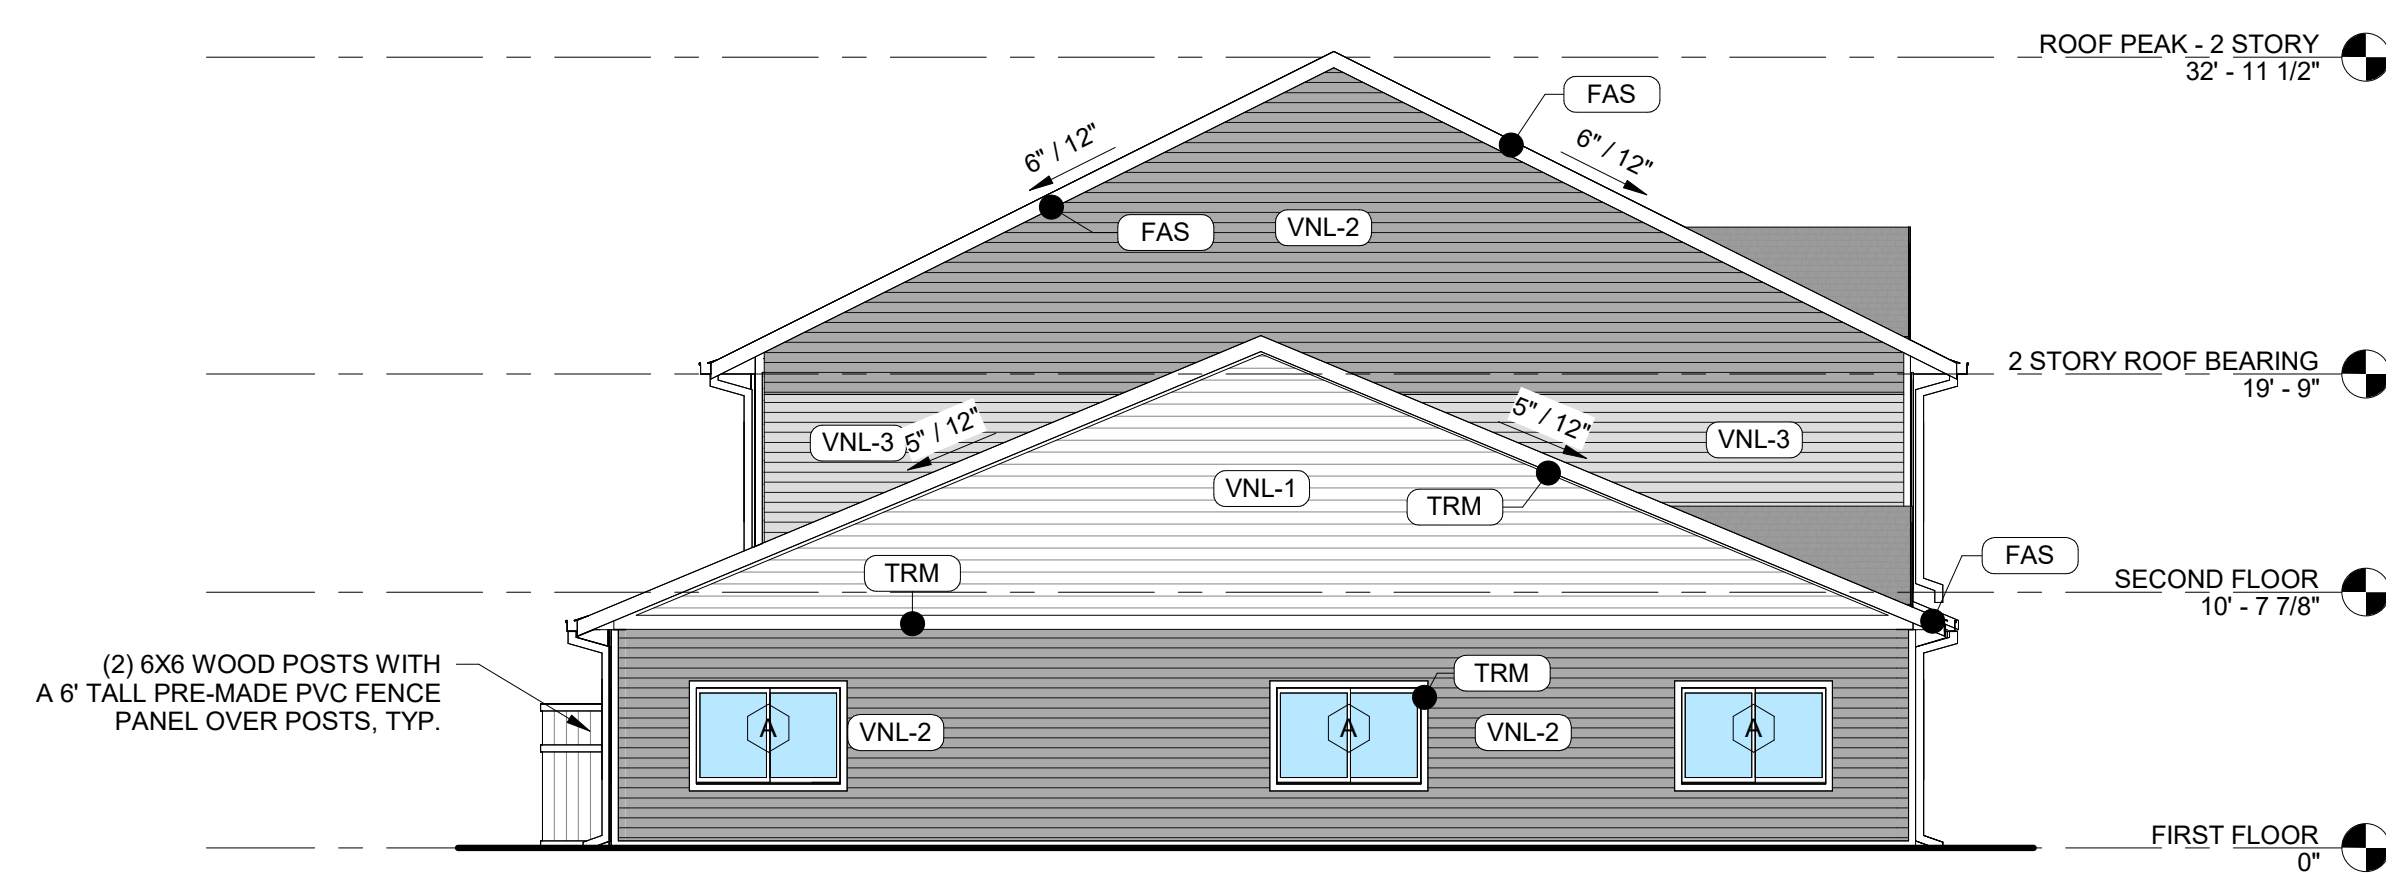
ROOF PEAK - 2 STORY
32' - 11 1/2"

FAS

6" / 12"

6" / 12"

FAS

VNL-2

2 STORY ROOF BEARING
19' - 9"

VNL-3

5" / 12"

5" / 12"

VNL-3

VNL-1

TRM

FAS

TRM

SECOND FLOOR
10' - 7 7/8"

(2) 6X6 WOOD POSTS WITH A 6' TALL PRE-MADE PVC FENCE PANEL OVER POSTS, TYP.

TRM

A

VNL-2

A

VNL-2

A

FIRST FLOOR
0"